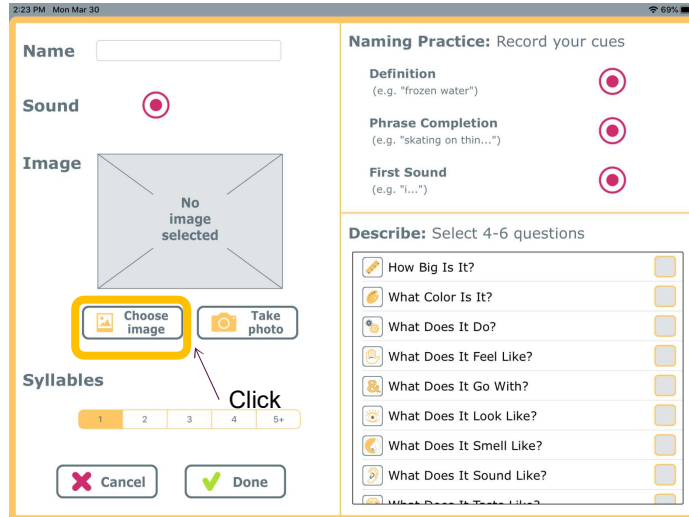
2:23 PM Mon Mar 30

69%

Name

Sound

Image

No image selected

Choose image

Take photo

Syllables

Click

| 1 | 2 | 3 | 4 | 5+ |
|---|---|---|---|---|

Cancel

Done

Naming Practice: Record your cues

Definition
(e.g. "frozen water")

Phrase Completion
(e.g. "skating on thin...")

First Sound
(e.g. "i...")

Describe: Select 4-6 questions

How Big Is It?

What Color Is It?

What Does It Do?

What Does It Feel Like?

What Does It Go With?

What Does It Look Like?

What Does It Smell Like?

What Does It Sound Like?

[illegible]